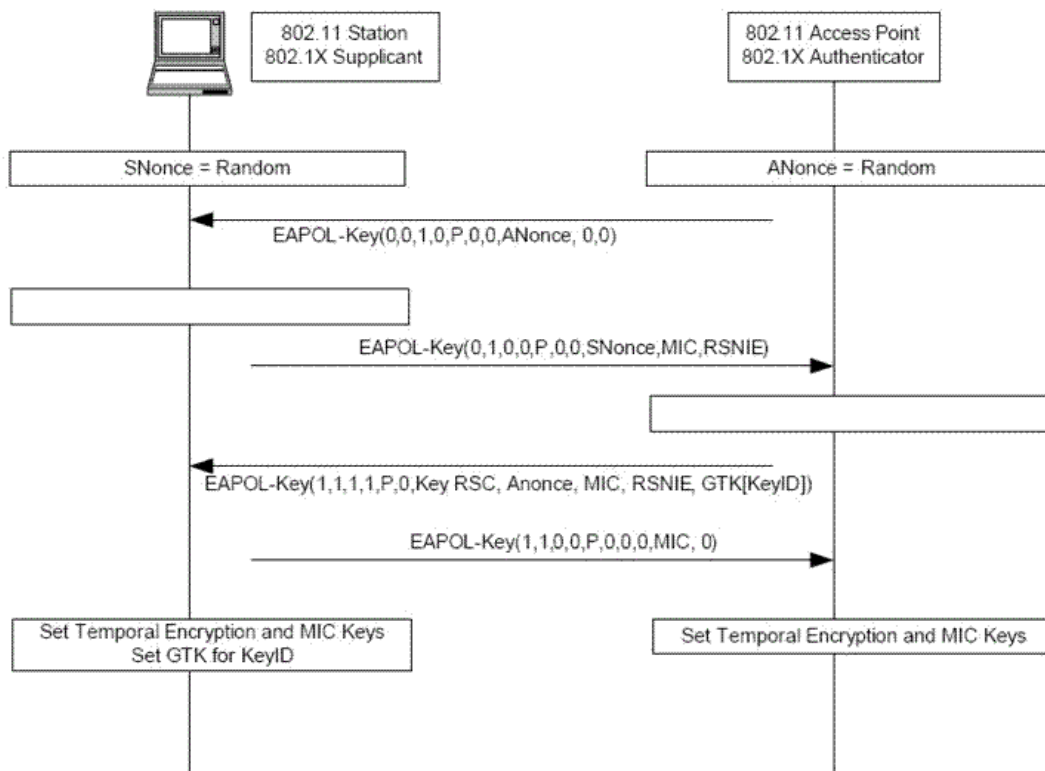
802.11 Station
802.1X Supplicant

802.11 Access Point
802.1X Authenticator

SNonce = Random

ANonce = Random

EAPOL-Key(0,0,1,0,P,0,0,ANonce, 0,0)

EAPOL-Key(0,1,0,0,P,0,0,SNonce,MIC,RSNIE)

EAPOL-Key(1,1,1,1,P,0,Key RSC, Anonce, MIC, RSNIE, GTK[KeyID])

EAPOL-Key(1,1,0,0,P,0,0,0,MIC, 0)

Set Temporal Encryption and MIC Keys
Set GTK for KeyID

Set Temporal Encryption and MIC Keys